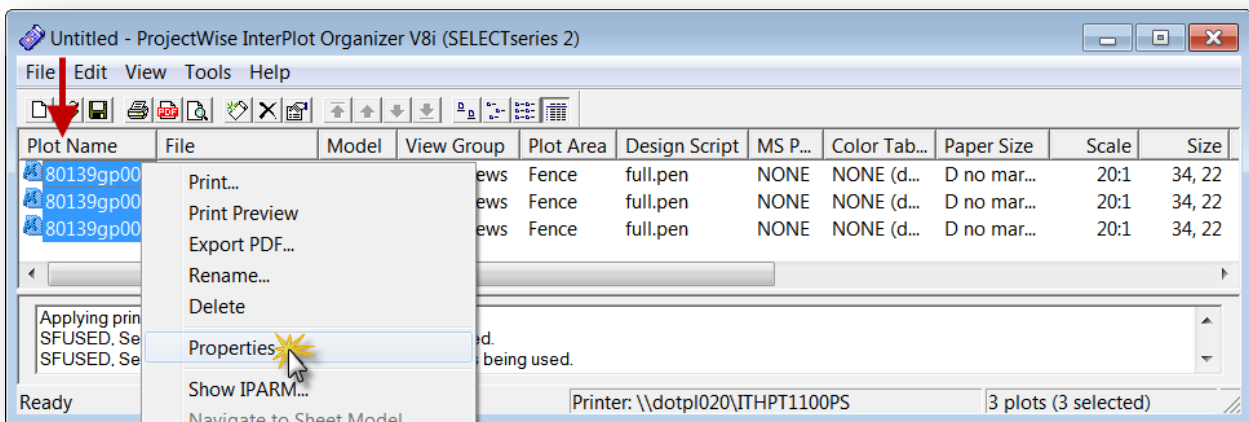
Untitled - ProjectWise InterPlot Organizer V8i (SELECTseries 2)

File Edit View Tools Help

| Plot Name | File | Model | View Group | Plot Area | Design Script | MS P... | Color Tab... | Paper Size | Scale | Size |
|---|---|---|---|---|---|---|---|---|---|---|
| 80139gp00 | | | ews | Fence | full.pen | NONE | NONE (d... | D no mar... | 20:1 | 34, 22 |
| 80139gp00 | | | ews | Fence | full.pen | NONE | NONE (d... | D no mar... | 20:1 | 34, 22 |
| 80139gp00 | | | ews | Fence | full.pen | NONE | NONE (d... | D no mar... | 20:1 | 34, 22 |

Print...
Print Preview
Export PDF...
Rename...
Delete
Properties
Show IPARM...
Navigate to Sheet Model

Applying prin
SFUSED, Se ed.
SFUSED, Se s being used.

Ready
Printer: \\dotpl020\ITHPT1100PS
3 plots (3 selected)